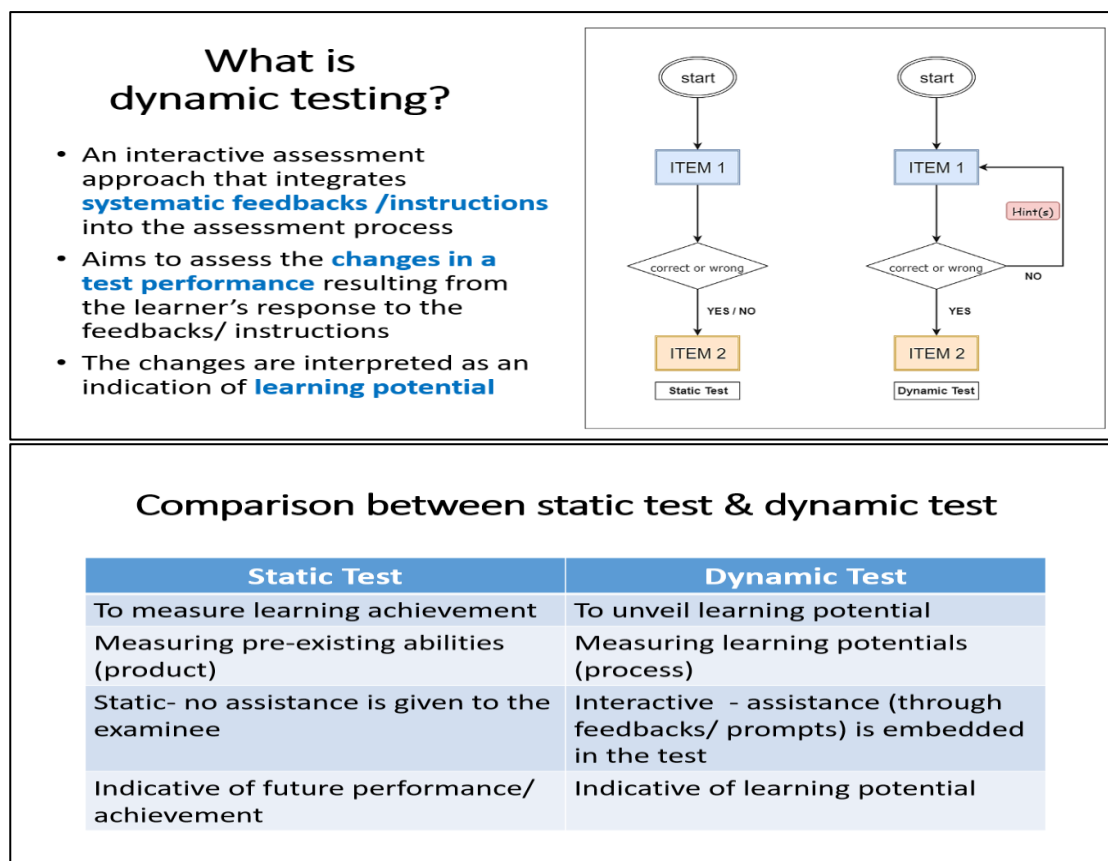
What is
dynamic testing?

- An interactive assessment approach that integrates **systematic feedbacks /instructions** into the assessment process
- Aims to assess the **changes in a test performance** resulting from the learner's response to the feedbacks/ instructions
- The changes are interpreted as an indication of **learning potential**

start
ITEM 1
correct or wrong
YES / NO
ITEM 2
Static Test

start
ITEM 1
Hint(s)
correct or wrong
NO
YES
ITEM 2
Dynamic Test

Comparison between static test & dynamic test

| Static Test | Dynamic Test |
|---|---|
| To measure learning achievement | To unveil learning potential |
| Measuring pre-existing abilities (product) | Measuring learning potentials (process) |
| Static- no assistance is given to the examinee | Interactive - assistance (through feedbacks/ prompts) is embedded in the test |
| Indicative of future performance/ achievement | Indicative of learning potential |